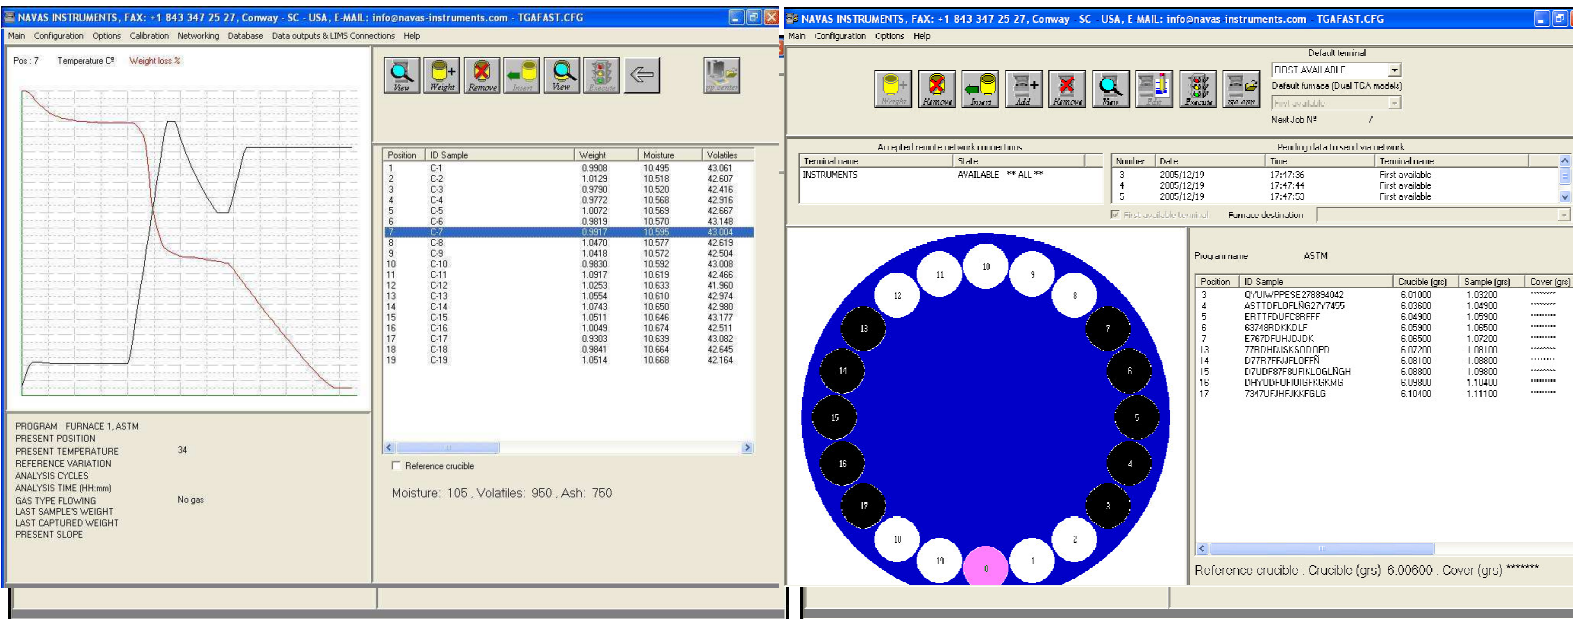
NAVAS INSTRUMENTS, FAX: +1 843 347 25 27, Conway - SC - USA, E-MAIL: info@navas-instruments.com - TGAFAST.CFG

Main Configuration Options Calibration Networking Database Data outputs & LIMS Connections Help

Pos : 7 Temperature C° Weight loss %

View Weight Remove Insert View Execute

| Position | ID Sample | Weight | Moisture | Volatiles |
|---|---|---|---|---|
| 1 | C-1 | 0.9908 | 10.495 | 43.061 |
| 2 | C-2 | 1.0129 | 10.518 | 42.607 |
| 3 | C-3 | 0.9790 | 10.520 | 42.416 |
| 4 | C-4 | 0.9772 | 10.568 | 42.916 |
| 5 | C-5 | 1.0072 | 10.569 | 42.667 |
| 6 | C-6 | 0.9819 | 10.570 | 43.148 |
| 7 | C-7 | 0.9917 | 10.595 | 43.004 |
| 8 | C-8 | 1.0470 | 10.577 | 42.619 |
| 9 | C-9 | 1.0418 | 10.572 | 42.504 |
| 10 | C-10 | 0.9830 | 10.592 | 43.008 |
| 11 | C-11 | 1.0917 | 10.619 | 42.466 |
| 12 | C-12 | 1.0253 | 10.633 | 41.960 |
| 13 | C-13 | 1.0554 | 10.610 | 42.974 |
| 14 | C-14 | 1.0743 | 10.650 | 42.980 |
| 15 | C-15 | 1.0511 | 10.646 | 43.177 |
| 16 | C-16 | 1.0049 | 10.674 | 42.511 |
| 17 | C-17 | 0.9303 | 10.639 | 43.082 |
| 18 | C-18 | 0.9841 | 10.664 | 42.645 |
| 19 | C-19 | 1.0514 | 10.668 | 42.164 |

Reference crucible

Moisture: 105 , Volatiles: 950 , Ash: 750

PROGRAM FURNACE 1, ASTM
PRESENT POSITION
PRESENT TEMPERATURE 34
REFERENCE VARIATION
ANALYSIS CYCLES
ANALYSIS TIME (HH:mm)
GAS TYPE FLOWING No gas
LAST SAMPLE'S WEIGHT
LAST CAPTURED WEIGHT
PRESENT SLOPE

NAVAS INSTRUMENTS, FAX: +1 843 347 25 27, Conway - SC - USA, E MAIL: info@navas instruments.com - TGAFAST.CFG

Main Configuration Options Help

Weight Remove Insert Add Remove View Edit Execute

Default terminal
FIRST AVAILABLE
Default furnace (Dual TGA models)
First available
Next Job Nº /

Accepted remote network connections
| Terminal name | State |
|---|---|
| INSTRUMENTS | AVAILABLE ** ALL ** |

Pending data to send via network
| Number | Date | Time | Terminal name |
|---|---|---|---|
| 3 | 2005/12/19 | 17:47:36 | First available |
| 4 | 2005/12/19 | 17:47:44 | First available |
| 5 | 2005/12/19 | 17:47:50 | First available |

First available terminal Furnace destination

11 10 9 12 8 13 7 14 6 15 5 16 4 17 3 18 2 19 0 1

Program name ASTM

| Position | ID Sample | Crucible (grs) | Sample (grs) | Cover (grs) |
|---|---|---|---|---|
| 3 | QYUWPPESE278884042 | 6.01000 | 1.03200 | ******* |
| 4 | ASTTDFLDFLNG27V7455 | 6.03600 | 1.04900 | ******* |
| 5 | ERTTFDUFCBRFFF | 6.04900 | 1.05900 | ******* |
| 6 | 63748RDKKDLF | 6.05900 | 1.06500 | ******* |
| 7 | E767DFUHDJDK | 6.06500 | 1.07200 | ******* |
| 13 | 778DHFJSKSDDDPD | 6.07200 | 1.08100 | ******* |
| 14 | D77R7FFJJFLDFFÑ | 6.08100 | 1.08800 | ******* |
| 15 | D7UDF87F8URKLDGLÑGH | 6.08800 | 1.09800 | ******* |
| 16 | DHVDDFUHDHSFKGKMG | 6.09800 | 1.10400 | ******* |
| 17 | 7347UFJHFJKKFGLG | 6.10400 | 1.11100 | ******* |

Reference crucible : Crucible (grs) 6.00600 , Cover (grs) *******